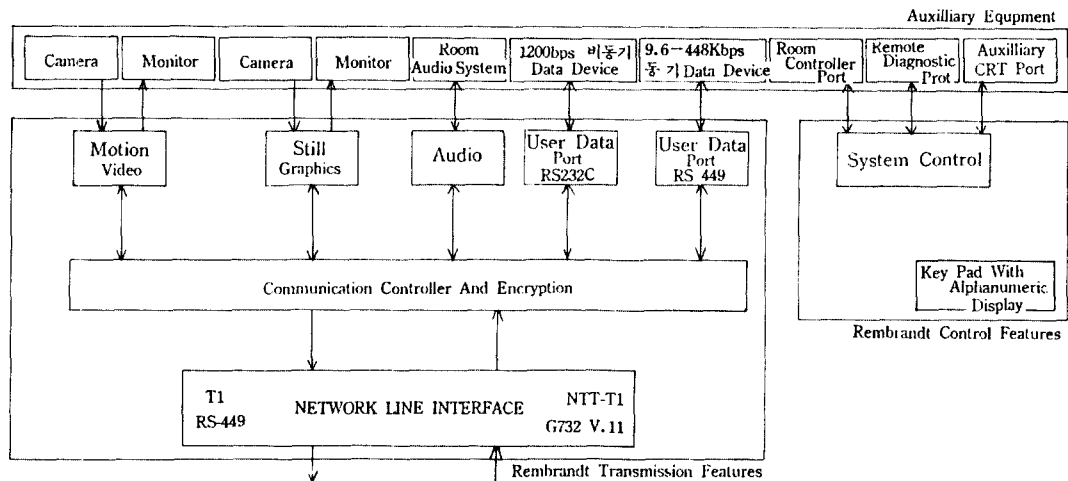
Auxilliary Equpment

Camera

Monitor

Camera

Monitor

Room Audio System

1200bps 비동기 Data Device

9.6~448Kbps 동기 Data Device

Room Controller Port

Remote Diagnostic Prot

Auxilliary CRT Port

Motion Video

Still Graphics

Audio

User Data Port RS232C

User Data Port RS 449

System Control

Communication Controller And Encryption

Key Pad With Alphanumeric Display

Rembrandt Control Features

T1
RS-449

NETWORK LINE INTERFACE

NTT-T1
G732 V.11

Rembrandt Transmission Features